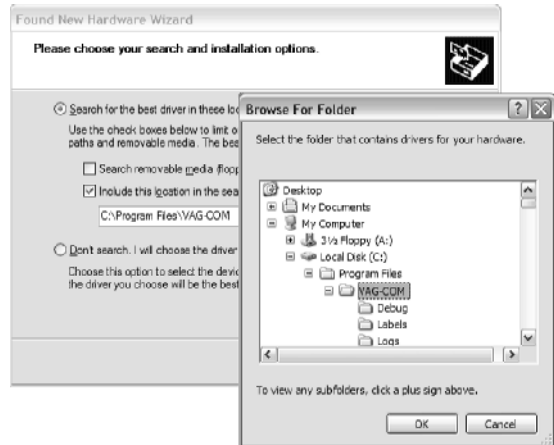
Found New Hardware Wizard

Please choose your search and installation options.

Search for the best driver in these lo

Use the check boxes below to limit o paths and removable media. The bes

Search removable media (flopp

Include this location in the sea

C:\Program Files\VAG-COM

Don't search. I will choose the driver

Choose this option to select the devic the driver you choose will be the best

Browse For Folder

?

X

Select the folder that contains drivers for your hardware.

Desktop

My Documents

My Computer

3½ Floppy (A:)

Local Disk (C:)

Program Files

VAG-COM

Debug

Labels

Logs

To view any subfolders, click a plus sign above.

OK

Cancel